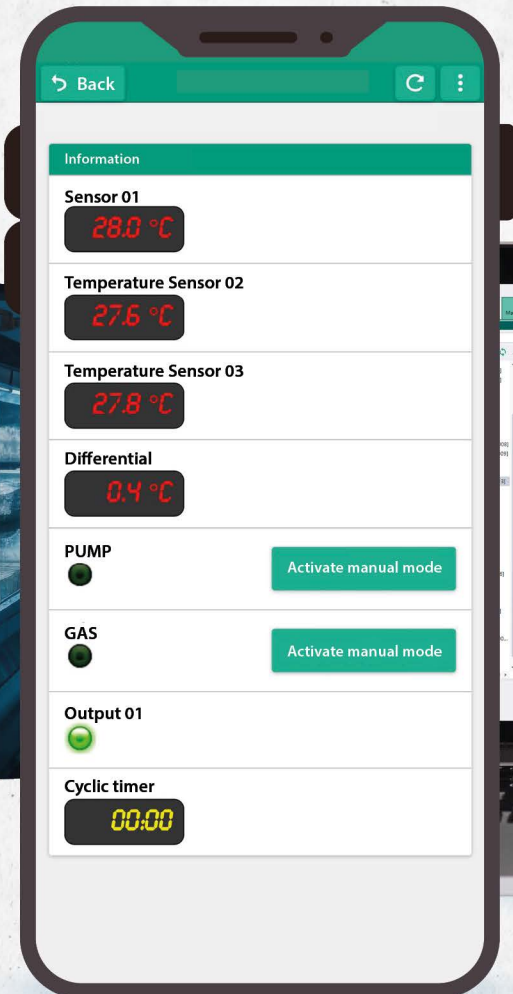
Back

Information

Sensor 01

28.0 °C

Temperature Sensor 02

27.6 °C

Temperature Sensor 03

27.8 °C

Differential

0.4 °C

PUMP

Activate manual mode

GAS

Activate manual mode

Output 01

Cyclic timer

00:00